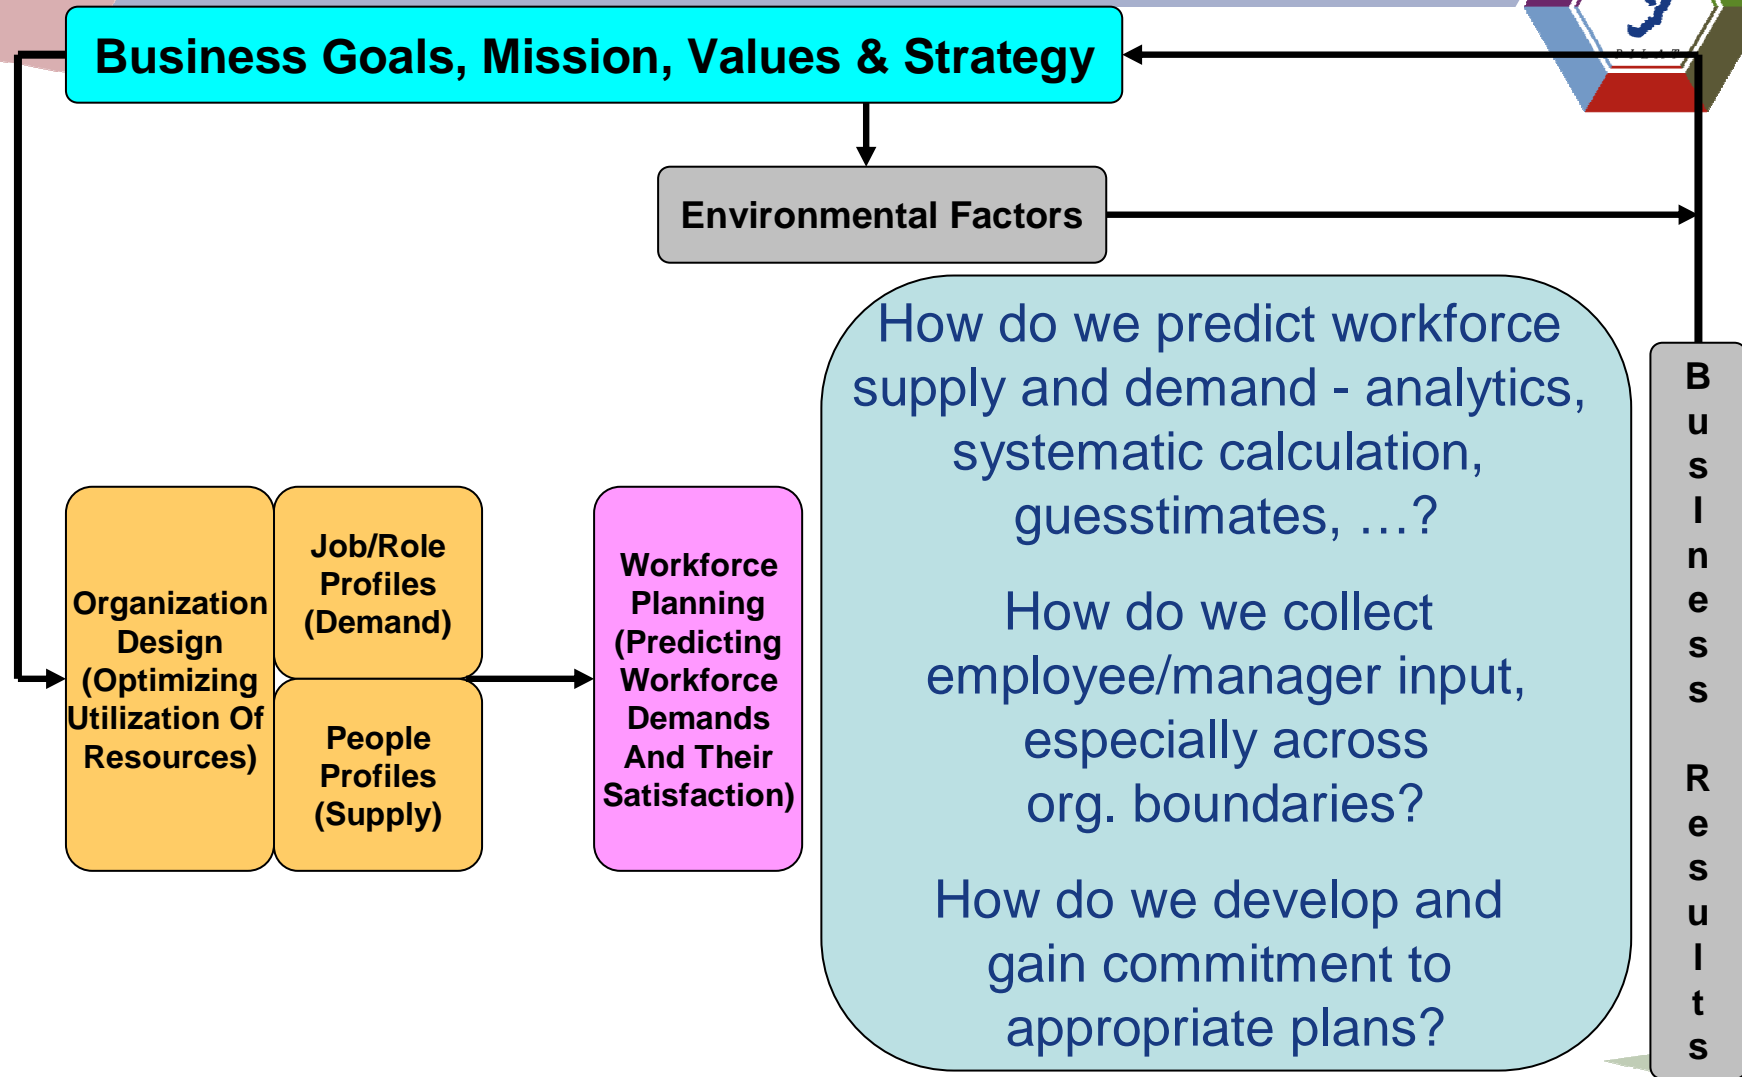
Business Goals, Mission, Values & Strategy

Environmental Factors

How do we predict workforce supply and demand - analytics, systematic calculation, guesstimates, …?

How do we collect employee/manager input, especially across org. boundaries?

How do we develop and gain commitment to appropriate plans?

Business Results

Organization Design (Optimizing Utilization Of Resources)

Job/Role Profiles (Demand)

People Profiles (Supply)

Workforce Planning (Predicting Workforce Demands And Their Satisfaction)